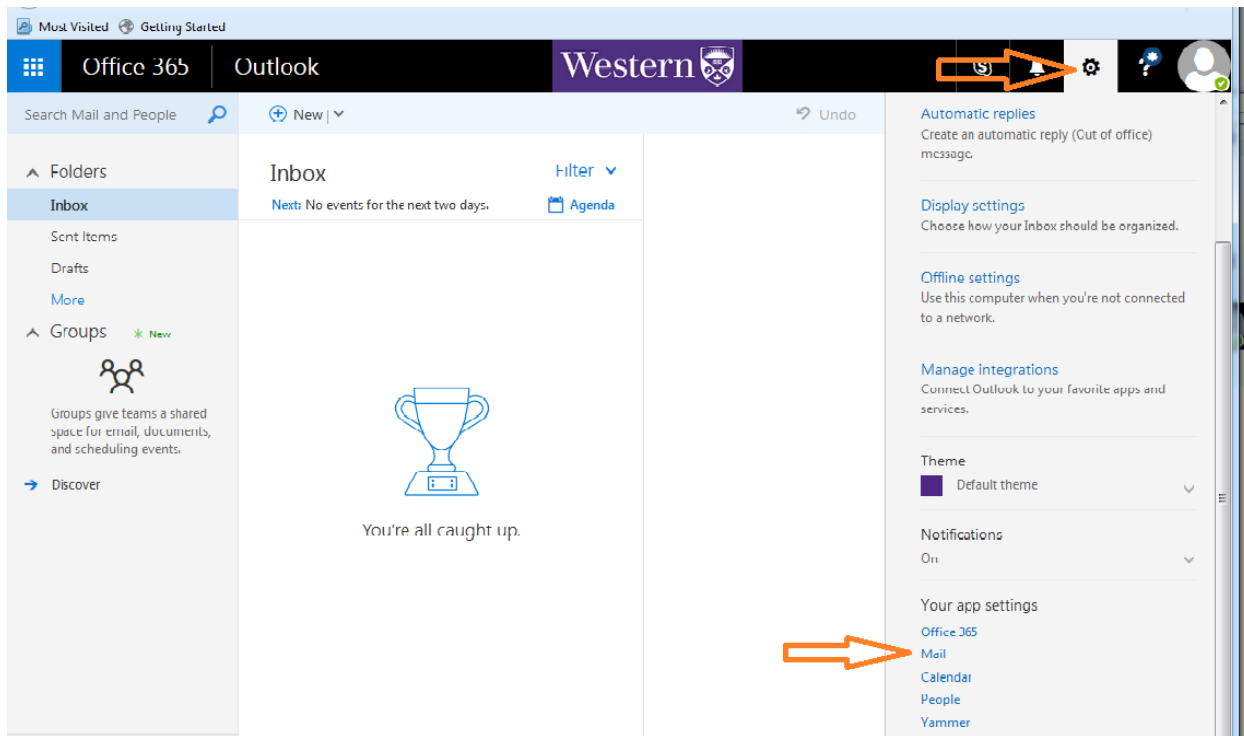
Most Visited Getting Started

Office 365 Outlook Western

Search Mail and People

New | Undo

Folders
Inbox
Sent Items
Drafts
More
Groups New

Groups give teams a shared space for email, documents, and scheduling events.

Discover

Inbox Filter
Next: No events for the next two days. Agenda

You're all caught up.

Automatic replies
Create an automatic reply (Out of office) message.

Display settings
Choose how your Inbox should be organized.

Offline settings
Use this computer when you're not connected to a network.

Manage integrations
Connect Outlook to your favorite apps and services.

Theme
Default theme

Notifications
On

Your app settings
Office 365
Mail
Calendar
People
Yammer